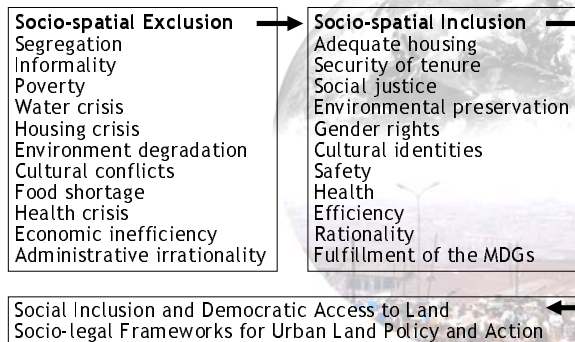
**Socio-spatial Exclusion**
Segregation
Informality
Poverty
Water crisis
Housing crisis
Environment degradation
Cultural conflicts
Food shortage
Health crisis
Economic inefficiency
Administrative irrationality

**Socio-spatial Inclusion**
Adequate housing
Security of tenure
Social justice
Environmental preservation
Gender rights
Cultural identities
Safety
Health
Efficiency
Rationality
Fulfillment of the MDGs

Social Inclusion and Democratic Access to Land
Socio-legal Frameworks for Urban Land Policy and Action